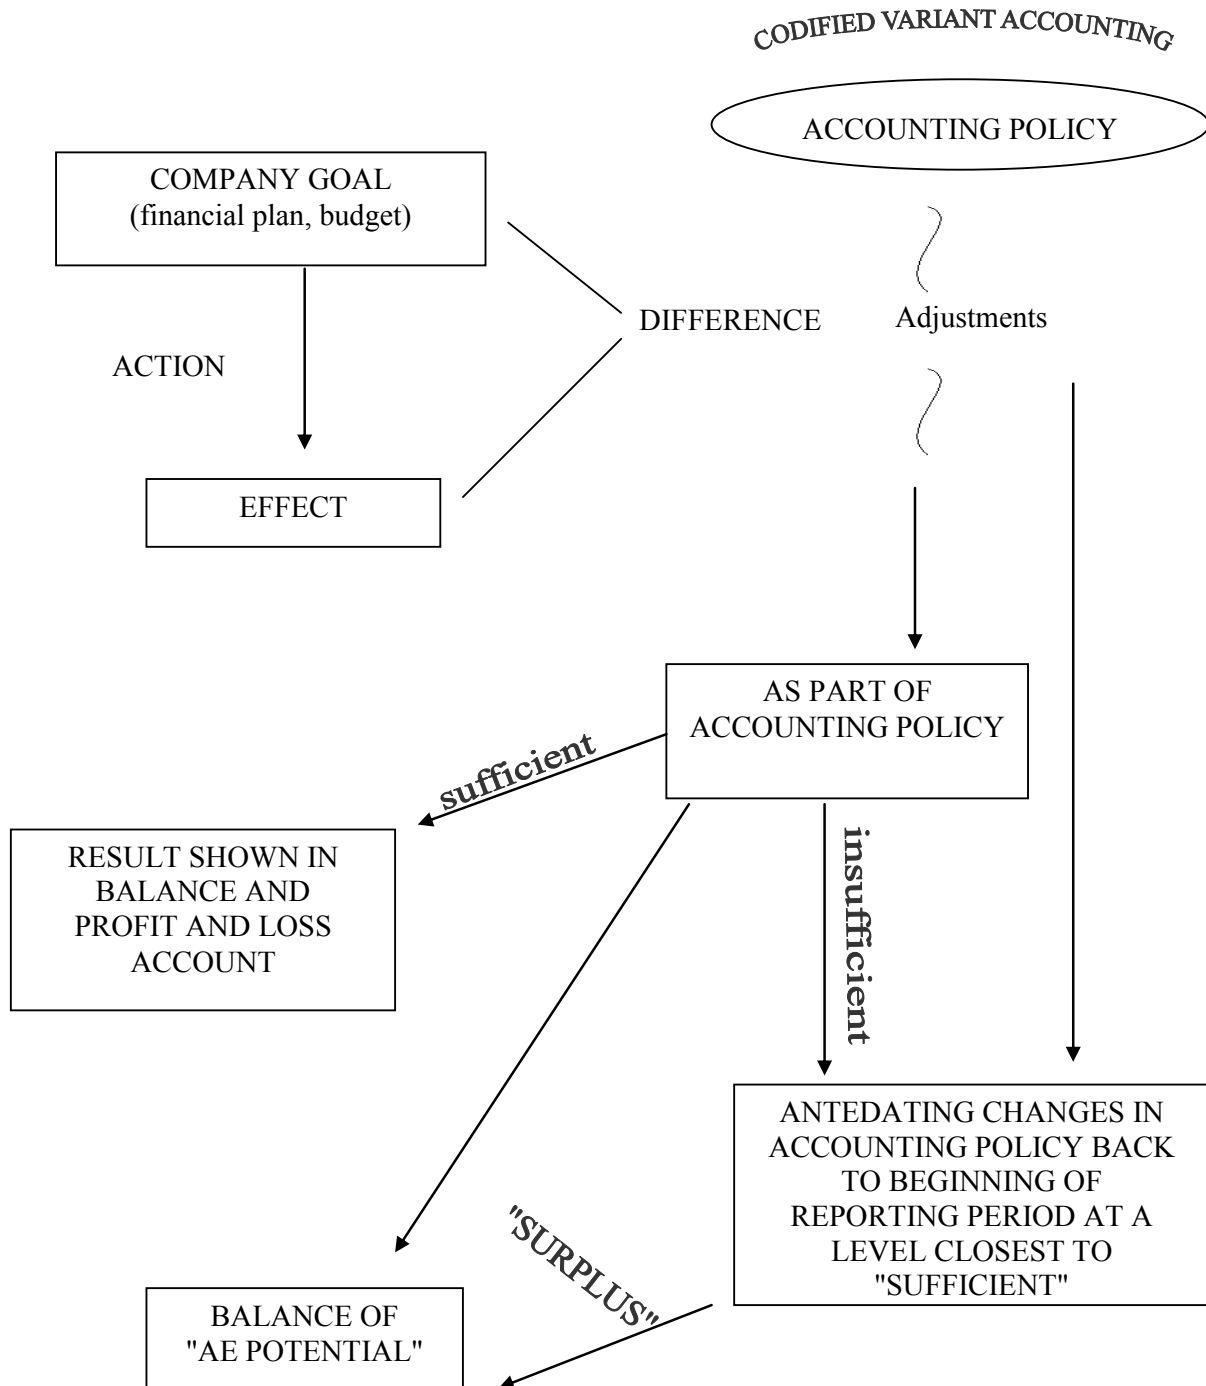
CODIFIED VARIANT ACCOUNTING

ACCOUNTING POLICY

COMPANY GOAL
(financial plan, budget)

DIFFERENCE

Adjustments

ACTION

EFFECT

AS PART OF ACCOUNTING POLICY

sufficient

insufficient

RESULT SHOWN IN BALANCE AND PROFIT AND LOSS ACCOUNT

ANTEDATING CHANGES IN ACCOUNTING POLICY BACK TO BEGINNING OF REPORTING PERIOD AT A LEVEL CLOSEST TO "SUFFICIENT"

"SURPLUS"

BALANCE OF "AE POTENTIAL"